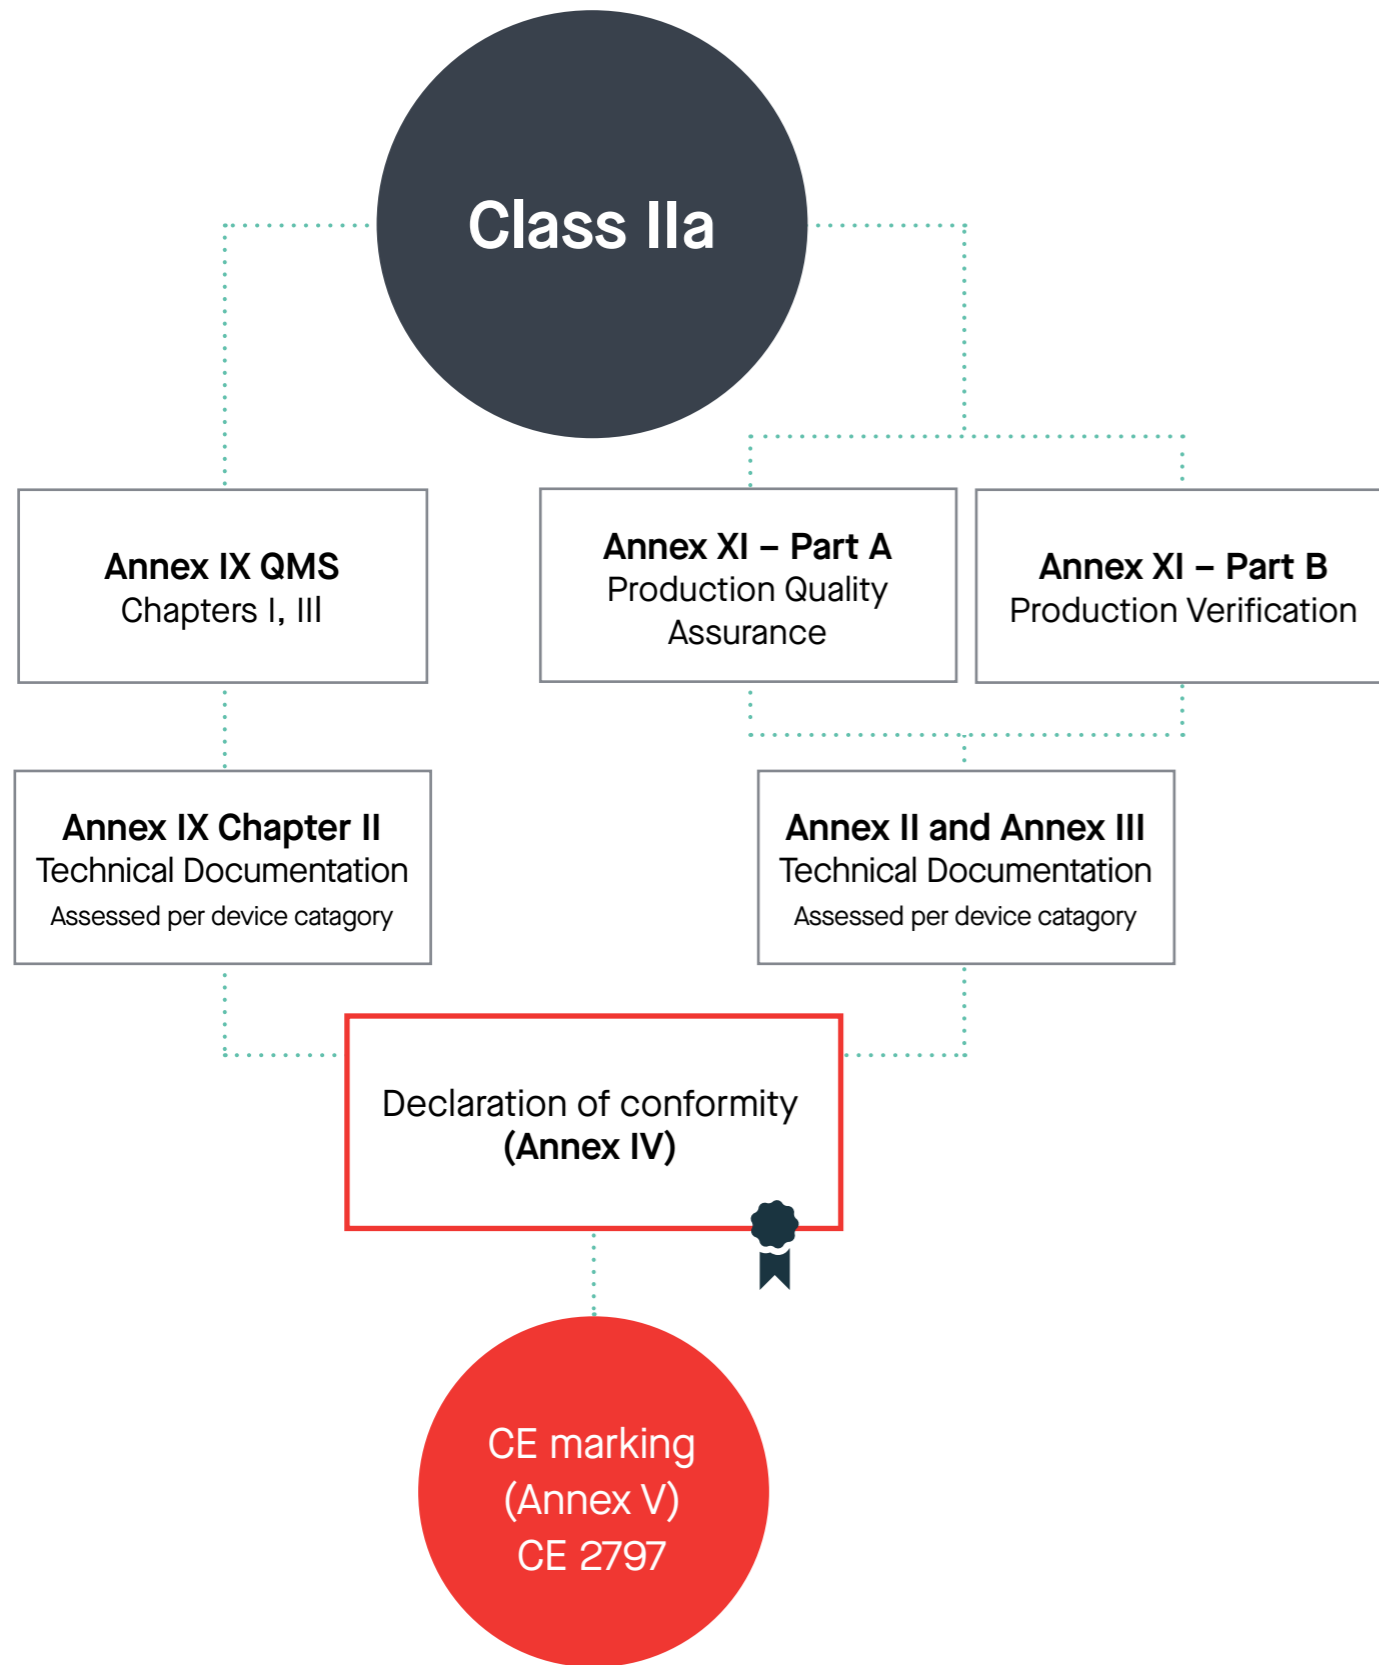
Class IIa

Annex IX QMS
Chapters I, III

Annex XI – Part A
Production Quality Assurance

Annex XI – Part B
Production Verification

Annex IX Chapter II
Technical Documentation
Assessed per device catagory

Annex II and Annex III
Technical Documentation
Assessed per device catagory

Declaration of conformity
(Annex IV)

CE marking
(Annex V)
CE 2797